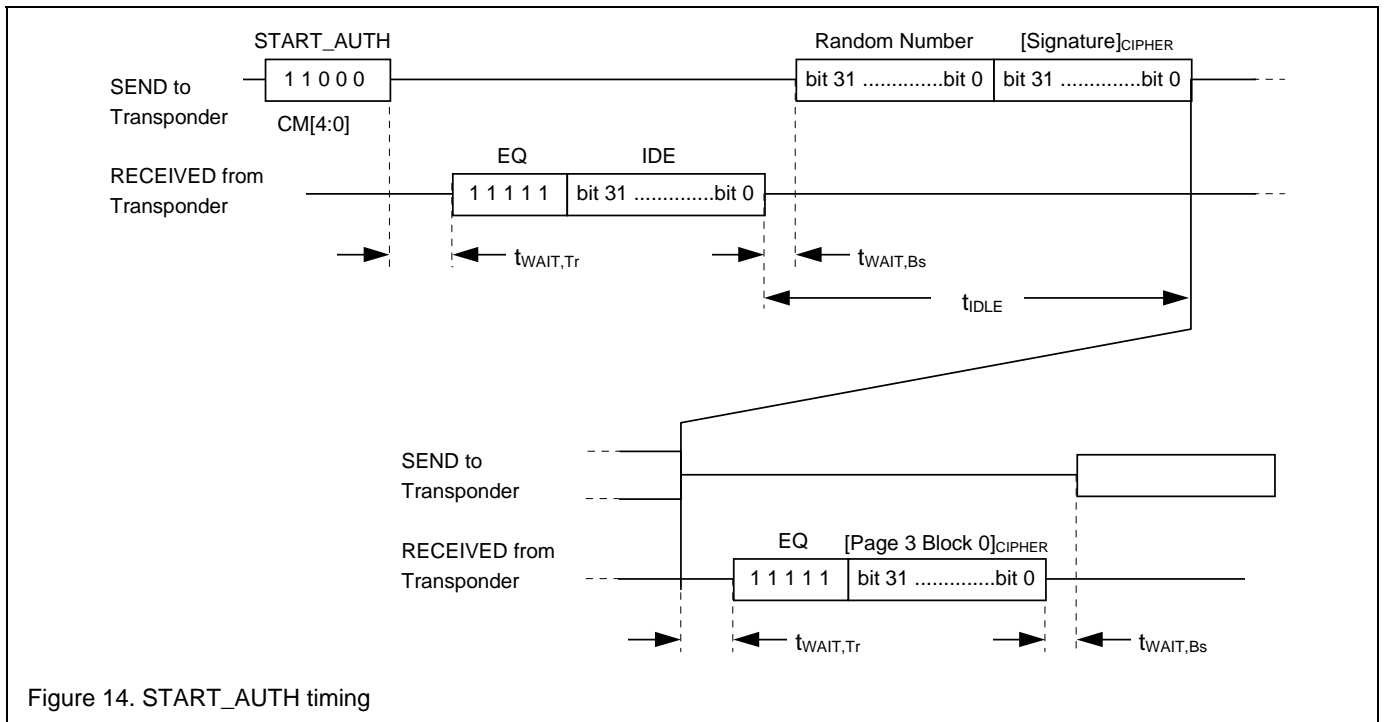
START_AUTH

SEND to Transponder

1 1 0 0 0

CM[4:0]

Random Number

[Signature]$_{CIPHER}$

bit 31 ..............bit 0

bit 31 ..............bit 0

RECEIVED from Transponder

EQ

IDE

1 1 1 1 1

bit 31 ..............bit 0

$t_{WAIT,Tr}$

$t_{WAIT,Bs}$

$t_{IDLE}$

SEND to Transponder

RECEIVED from Transponder

EQ

[Page 3 Block 0]$_{CIPHER}$

1 1 1 1 1

bit 31 ..............bit 0

$t_{WAIT,Tr}$

$t_{WAIT,Bs}$

Figure 14. START_AUTH timing